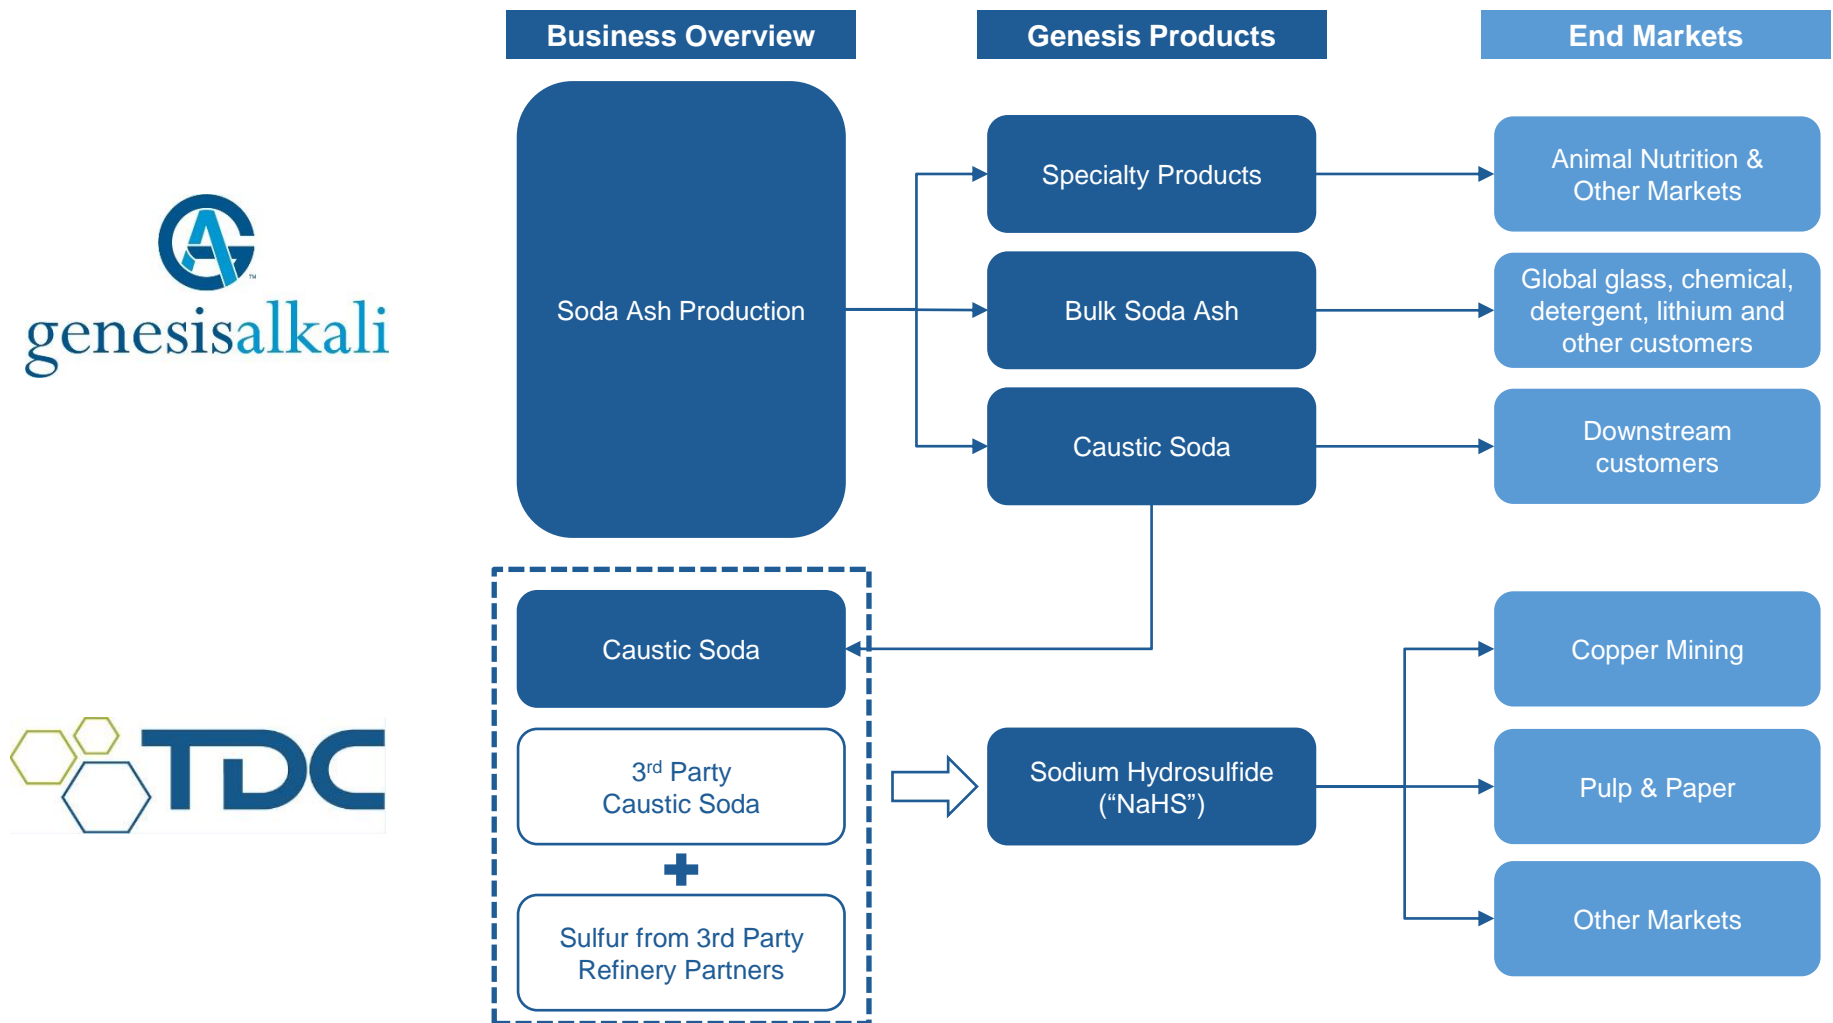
Business Overview

Genesis Products

End Markets

genesisalkali

Soda Ash Production

Specialty Products

Animal Nutrition & Other Markets

Bulk Soda Ash

Global glass, chemical, detergent, lithium and other customers

Caustic Soda

Downstream customers

TDC

Caustic Soda

$3^{rd}$ Party Caustic Soda

Sulfur from 3rd Party Refinery Partners

Sodium Hydrosulfide (“NaHS”)

Copper Mining

Pulp & Paper

Other Markets